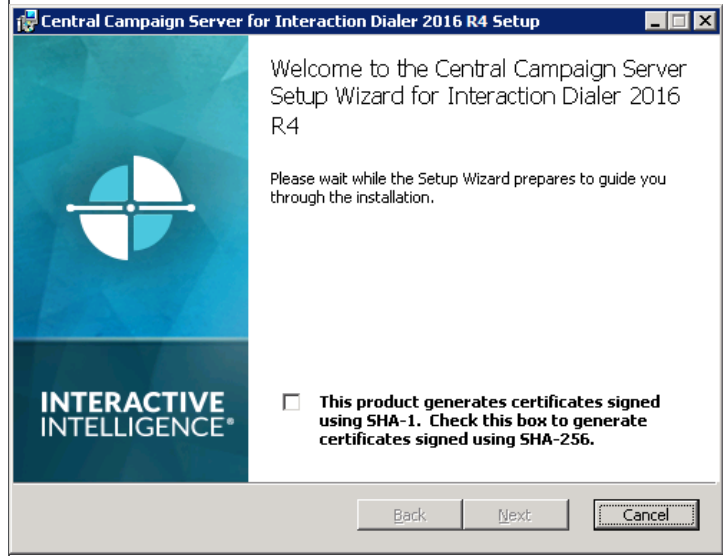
Central Campaign Server for Interaction Dialer 2016 R4 Setup

Welcome to the Central Campaign Server Setup Wizard for Interaction Dialer 2016 R4

Please wait while the Setup Wizard prepares to guide you through the installation.

INTERACTIVE INTELLIGENCE®

This product generates certificates signed using SHA-1. Check this box to generate certificates signed using SHA-256.

Back Next Cancel